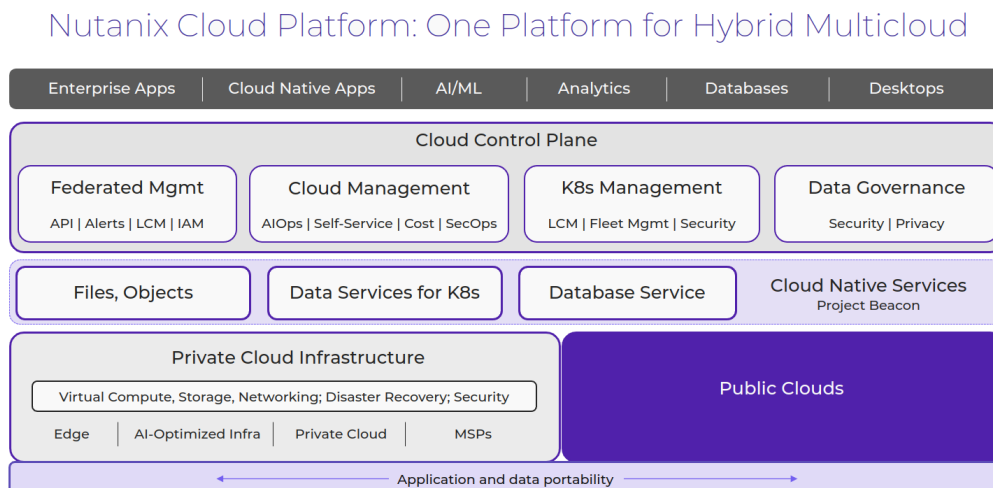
Nutanix Cloud Platform: One Platform for Hybrid Multicloud

Enterprise Apps | Cloud Native Apps | AI/ML | Analytics | Databases | Desktops

Cloud Control Plane

Federated Mgmt
API | Alerts | LCM | IAM

Cloud Management
AIOps | Self-Service | Cost | SecOps

K8s Management
LCM | Fleet Mgmt | Security

Data Governance
Security | Privacy

Files, Objects

Data Services for K8s

Database Service

Cloud Native Services
Project Beacon

Private Cloud Infrastructure

Virtual Compute, Storage, Networking; Disaster Recovery; Security

Edge | AI-Optimized Infra | Private Cloud | MSPs

Public Clouds

Application and data portability